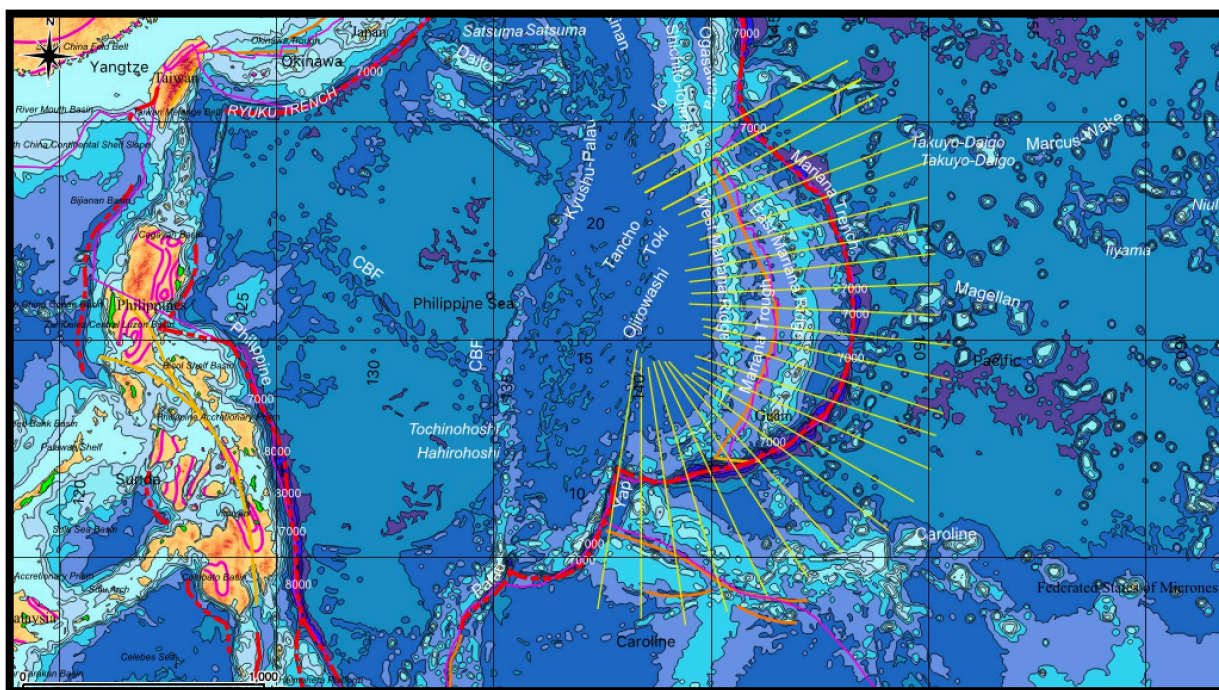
N
China Fold Belt
Okinawa Trough
Japan
Yangtze
Taiwan
Okinawa
7000
RYUKU TRENCH
Satsuma Satsuma
Daito
River Mouth Basin
China Continental Shelf Slope
Bijianan Basin
Philippines
Luzon Central Luzon Basin
Philippine
125
CBF
Philippine Sea
130
CBF
135
Tochinohoshi
Hahirohoshi
7000
8000
7000
8000
3000
Sunda
120
Palawan Shelf
Sulu Sea Basin
Accretionary Prism
Celebes Sea
Malaysia
Kyushu-Palau
Shichito-Iojima
Ogasawara
Io
7000
145
20
Tancho
Toki
West Mariana Ridge
Mariana Trough
East Mariana Ridge
Mariana Trench
Ojirowashi
15
140
Guam
7000
7000
7000
7000
10
Yap
Palau
7000
7000
Caroline
Caroline
Takuyo-Daigo
Takuyo-Daigo
Marcus-Wake
Niulu
Iiyama
Magellan
150
Pacific
Federated States of Micronesia
0
1,000